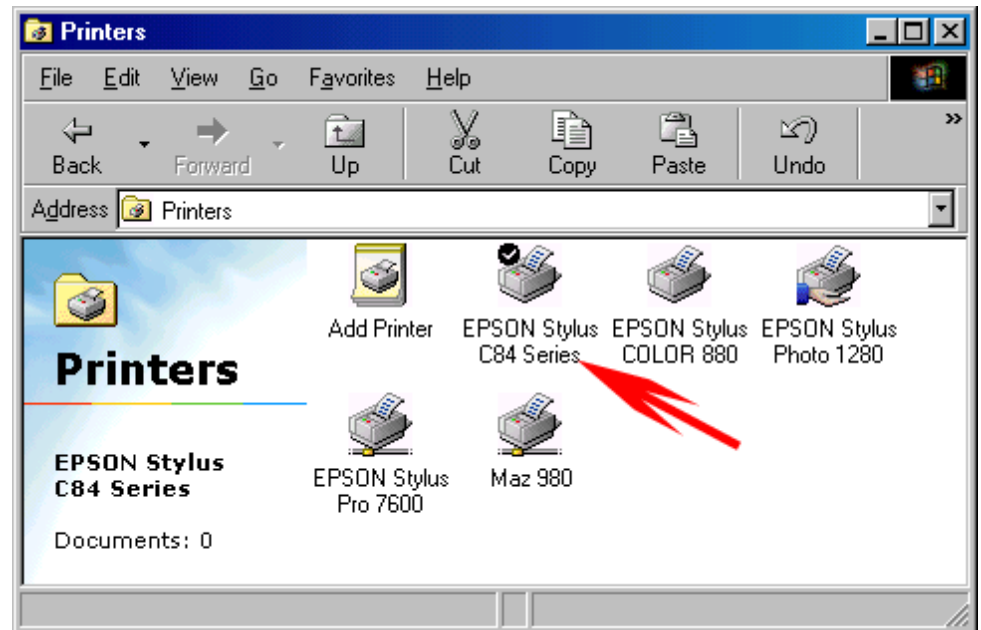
Printers

File Edit View Go Favorites Help

Back Forward Up Cut Copy Paste Undo

Address Printers

Printers

EPSON Stylus C84 Series

Documents: 0

Add Printer

EPSON Stylus C84 Series

EPSON Stylus COLOR 880

EPSON Stylus Photo 1280

EPSON Stylus Pro 7600

Maz 980